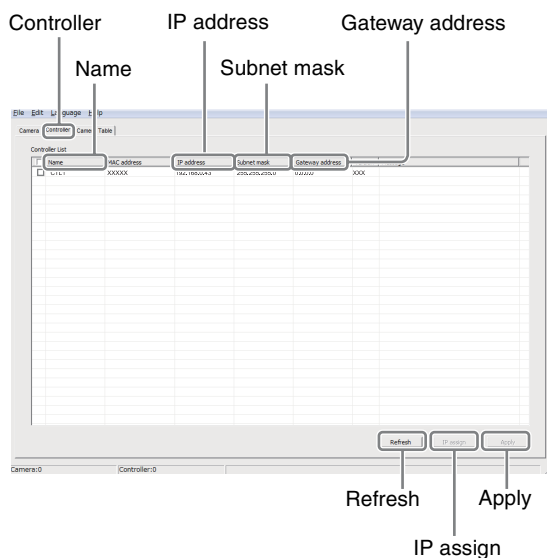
Controller

IP address

Gateway address

Name

Subnet mask

File Edit Language Help

Camera Controller Camera Table

Controller List

| | Name | MAC address | IP address | Subnet mask | Gateway address | |
|---|---|---|---|---|---|---|
| | CTL1 | XXXXX | 192.168.0.43 | 255.255.255.0 | 0.0.0.0 | XXX |

Refresh IP assign Apply

Camera:0 Controller:0

Refresh

Apply

IP assign